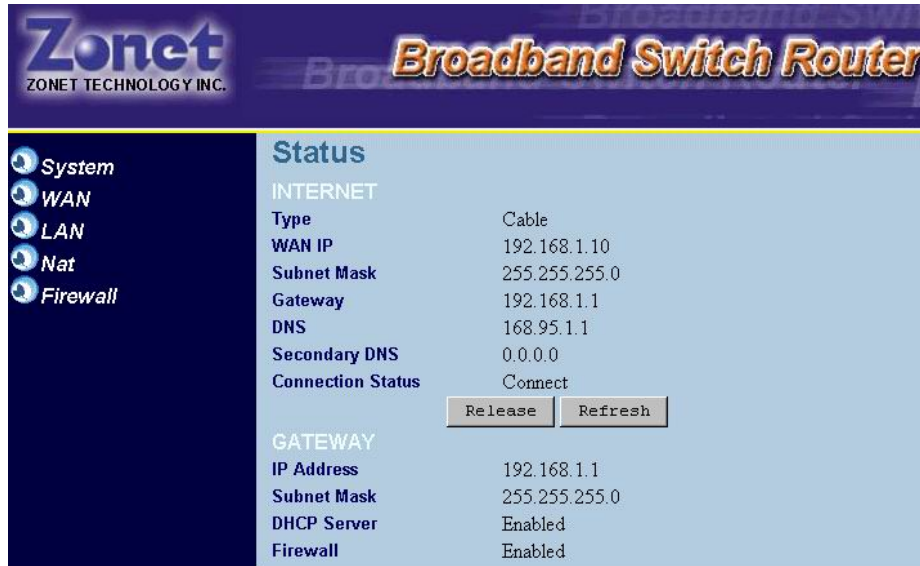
Zonet
ZONET TECHNOLOGY INC.

Broadband Switch Router

System
WAN
LAN
Nat
Firewall

Status

INTERNET

| | |
|---|---|
| Type | Cable |
| WAN IP | 192.168.1.10 |
| Subnet Mask | 255.255.255.0 |
| Gateway | 192.168.1.1 |
| DNS | 168.95.1.1 |
| Secondary DNS | 0.0.0.0 |
| Connection Status | Connect |

Release Refresh

GATEWAY

| | |
|---|---|
| IP Address | 192.168.1.1 |
| Subnet Mask | 255.255.255.0 |
| DHCP Server | Enabled |
| Firewall | Enabled |